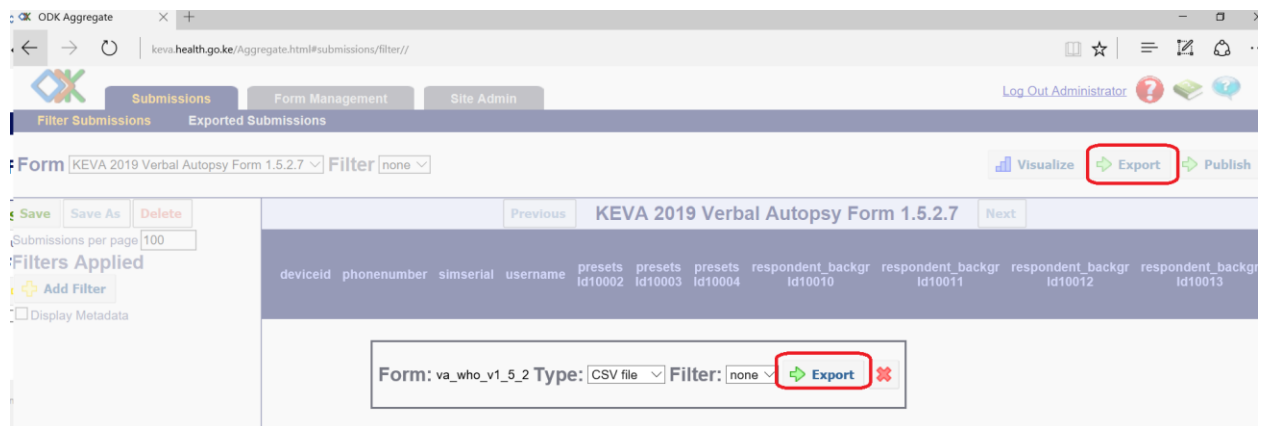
ODK Aggregate

keva.health.go.ke/Aggregate.html#submissions/filter//

Submissions Form Management Site Admin

Log Out Administrator

Filter Submissions Exported Submissions

Form KEVA 2019 Verbal Autopsy Form 1.5.2.7 Filter none

Visualize Export Publish

Save Save As Delete

Submissions per page 100

Filters Applied

Add Filter

Display Metadata

Previous KEVA 2019 Verbal Autopsy Form 1.5.2.7 Next

| deviceid | phonenumber | simserial | username | presets Id10002 | presets Id10003 | presets Id10004 | respondent_backgr Id10010 | respondent_backgr Id10011 | respondent_backgr Id10012 | respondent_backgr Id10013 |
|---|---|---|---|---|---|---|---|---|---|---|

Form: va_who_v1_5_2 Type: CSV file Filter: none Export